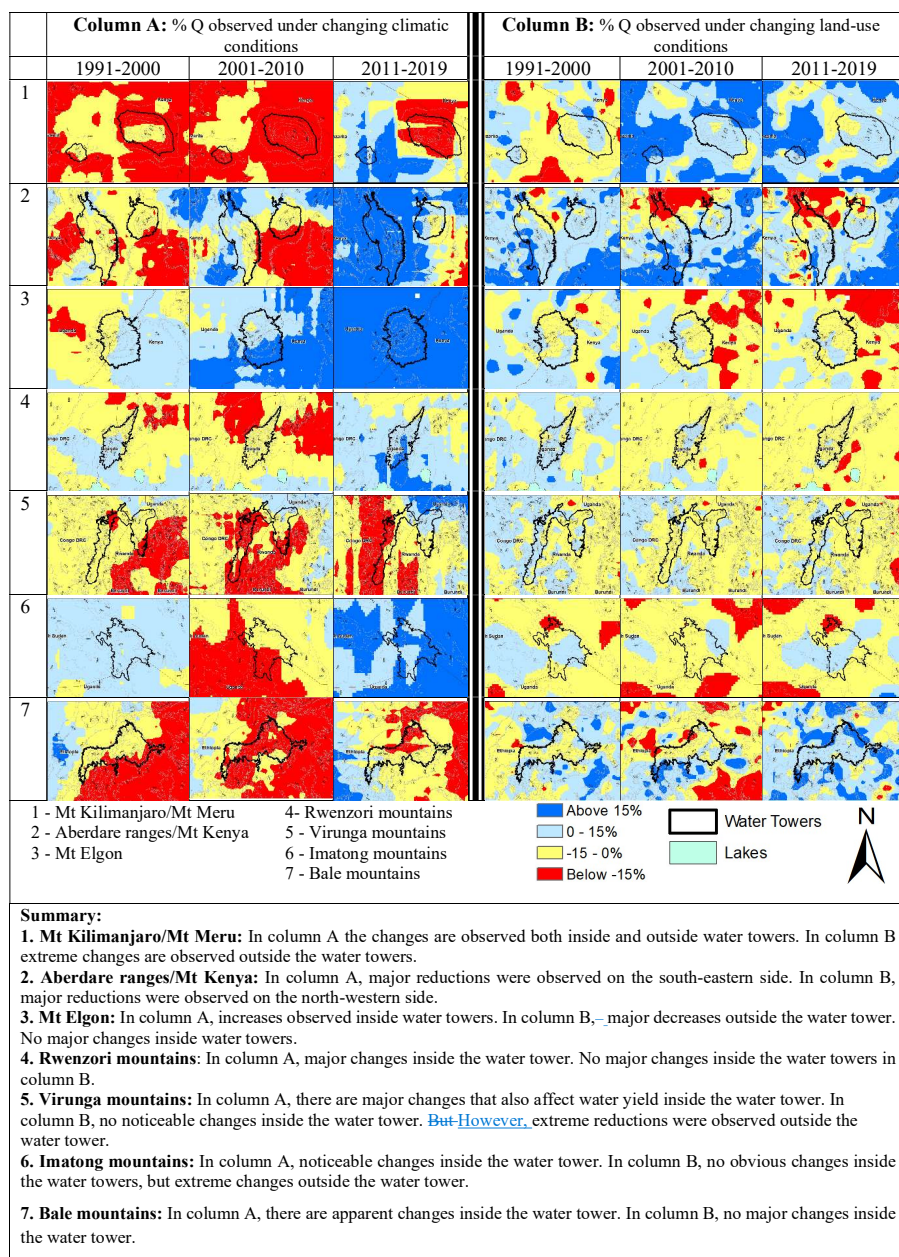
| | Column A: % Q observed under changing climatic conditions | | | Column B: % Q observed under changing land-use conditions | | |
|---|---|---|---|---|---|---|
| | 1991-2000 | 2001-2010 | 2011-2019 | 1991-2000 | 2001-2010 | 2011-2019 |
| 1 | | | | | | |
| 2 | | | | | | |
| 3 | | | | | | |
| 4 | | | | | | |
| 5 | | | | | | |
| 6 | | | | | | |
| 7 | | | | | | |

1 - Mt Kilimanjaro/Mt Meru
2 - Aberdare ranges/Mt Kenya
3 - Mt Elgon
4- Rwenzori mountains
5 - Virunga mountains
6 - Imatong mountains
7 - Bale mountains

Above 15%
0 - 15%
-15 - 0%
Below -15%
Water Towers
Lakes
N

Summary:
1. Mt Kilimanjaro/Mt Meru: In column A the changes are observed both inside and outside water towers. In column B extreme changes are observed outside the water towers.
2. Aberdare ranges/Mt Kenya: In column A, major reductions were observed on the south-eastern side. In column B, major reductions were observed on the north-western side.
3. Mt Elgon: In column A, increases observed inside water towers. In column B, major decreases outside the water tower. No major changes inside water towers.
4. Rwenzori mountains: In column A, major changes inside the water tower. No major changes inside the water towers in column B.
5. Virunga mountains: In column A, there are major changes that also affect water yield inside the water tower. In column B, no noticeable changes inside the water tower. But However, extreme reductions were observed outside the water tower.
6. Imatong mountains: In column A, noticeable changes inside the water tower. In column B, no obvious changes inside the water towers, but extreme changes outside the water tower.

7. Bale mountains: In column A, there are apparent changes inside the water tower. In column B, no major changes inside the water tower.